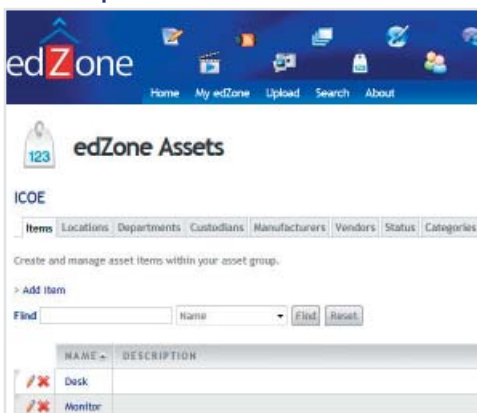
edZone

Home My edZone Upload Search About

123

edZone Assets

ICOE

Items Locations Departments Custodians Manufacturers Vendors Status Categories

Create and manage asset items within your asset group.

> Add Item

Find

Name

Find Reset

| | NAME | DESCRIPTION |
|---|---|---|
| | Desk | |
| | Monitor | |